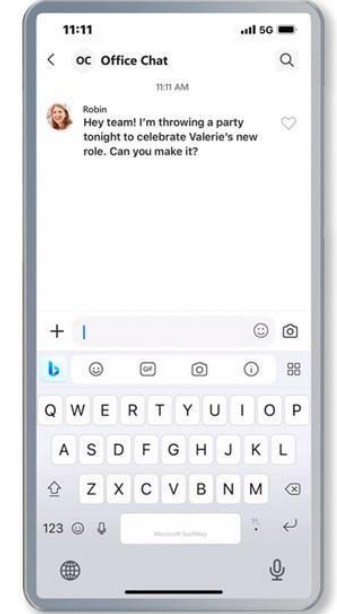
11:11
5G

<
OC Office Chat

11:11 AM

Robin
Hey team! I'm throwing a party tonight to celebrate Valerie's new role. Can you make it?

+

GIF

Q W E R T Y U I O P
A S D F G H J K L
Z X C V B N M
123
Microsoft SwiftKey